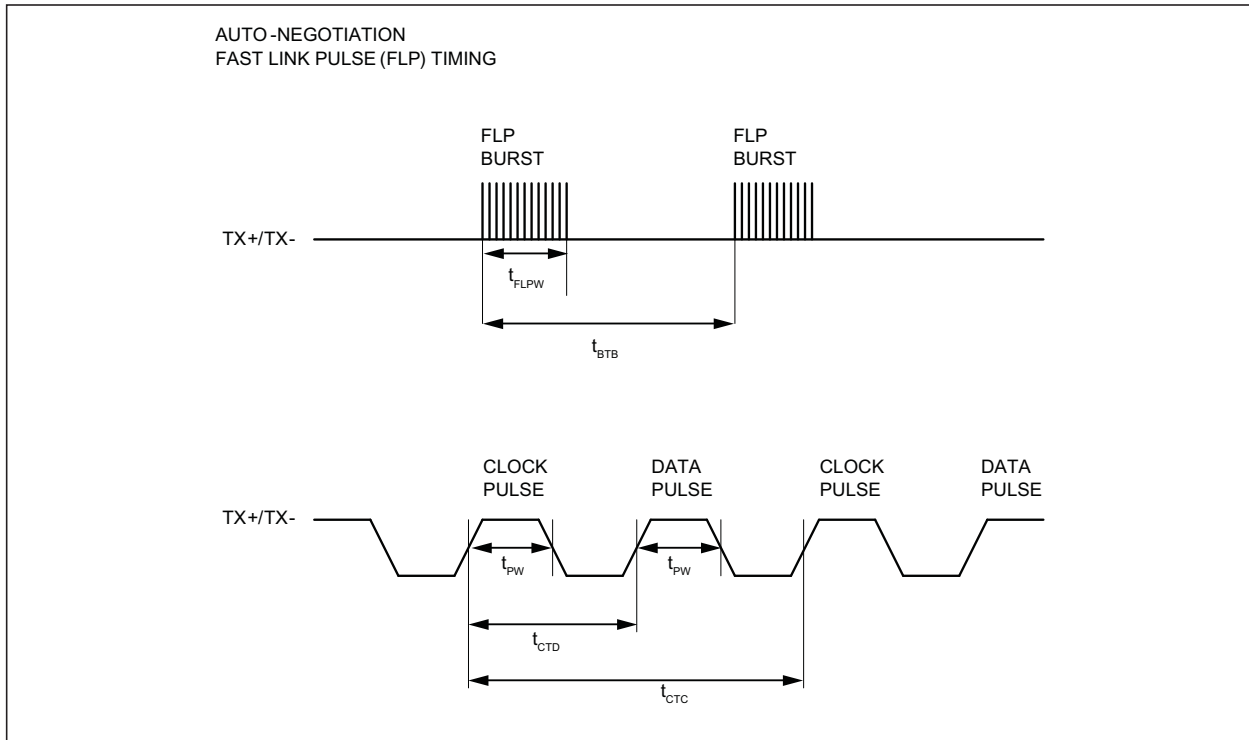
AUTO-NEGOTIATION
FAST LINK PULSE (FLP) TIMING

FLP BURST

FLP BURST

TX+/TX-

$t_{FLPW}$

$t_{BTB}$

CLOCK PULSE

DATA PULSE

CLOCK PULSE

DATA PULSE

TX+/TX-

$t_{PW}$

$t_{PW}$

$t_{CTD}$

$t_{CTC}$